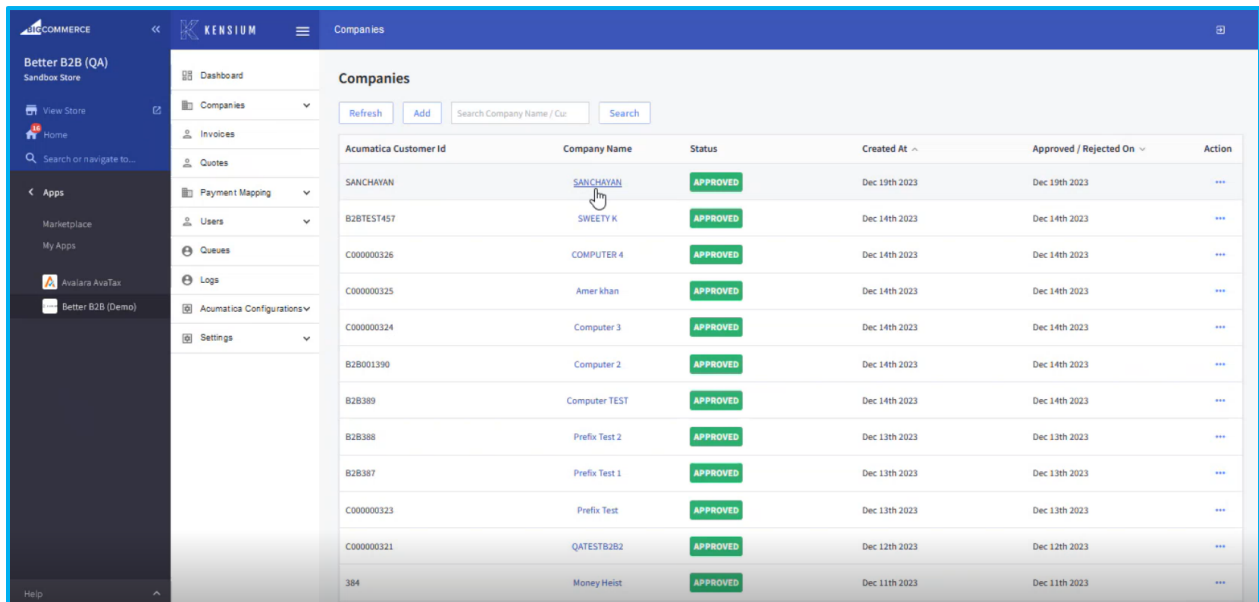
BIGCOMMERCE
Better B2B (QA)
Sandbox Store
View Store
16
Home
Search or navigate to...
Apps
Marketplace
My Apps
Avalara AvaTax
Better B2B (Demo)
Help

KENSIUM
Dashboard
Companies
Invoices
Quotes
Payment Mapping
Users
Queues
Logs
Acumatica Configurations
Settings

Companies

Companies
Refresh
Add
Search Company Name / Cu
Search

| Acumatica Customer Id | Company Name | Status | Created At | Approved / Rejected On | Action |
|---|---|---|---|---|---|
| SANCHAYAN | SANCHAYAN | APPROVED | Dec 19th 2023 | Dec 19th 2023 | ••• |
| B2BTEST457 | SWEETY K | APPROVED | Dec 14th 2023 | Dec 14th 2023 | ••• |
| C000000326 | COMPUTER 4 | APPROVED | Dec 14th 2023 | Dec 14th 2023 | ••• |
| C000000325 | Amer khan | APPROVED | Dec 14th 2023 | Dec 14th 2023 | ••• |
| C000000324 | Computer 3 | APPROVED | Dec 14th 2023 | Dec 14th 2023 | ••• |
| B2B001390 | Computer 2 | APPROVED | Dec 14th 2023 | Dec 14th 2023 | ••• |
| B2B389 | Computer TEST | APPROVED | Dec 14th 2023 | Dec 14th 2023 | ••• |
| B2B388 | Prefix Test 2 | APPROVED | Dec 13th 2023 | Dec 13th 2023 | ••• |
| B2B387 | Prefix Test 1 | APPROVED | Dec 13th 2023 | Dec 13th 2023 | ••• |
| C000000323 | Prefix Test | APPROVED | Dec 13th 2023 | Dec 13th 2023 | ••• |
| C000000321 | QATESTB2B2 | APPROVED | Dec 12th 2023 | Dec 12th 2023 | ••• |
| 384 | Money Heist | APPROVED | Dec 11th 2023 | Dec 11th 2023 | ••• |